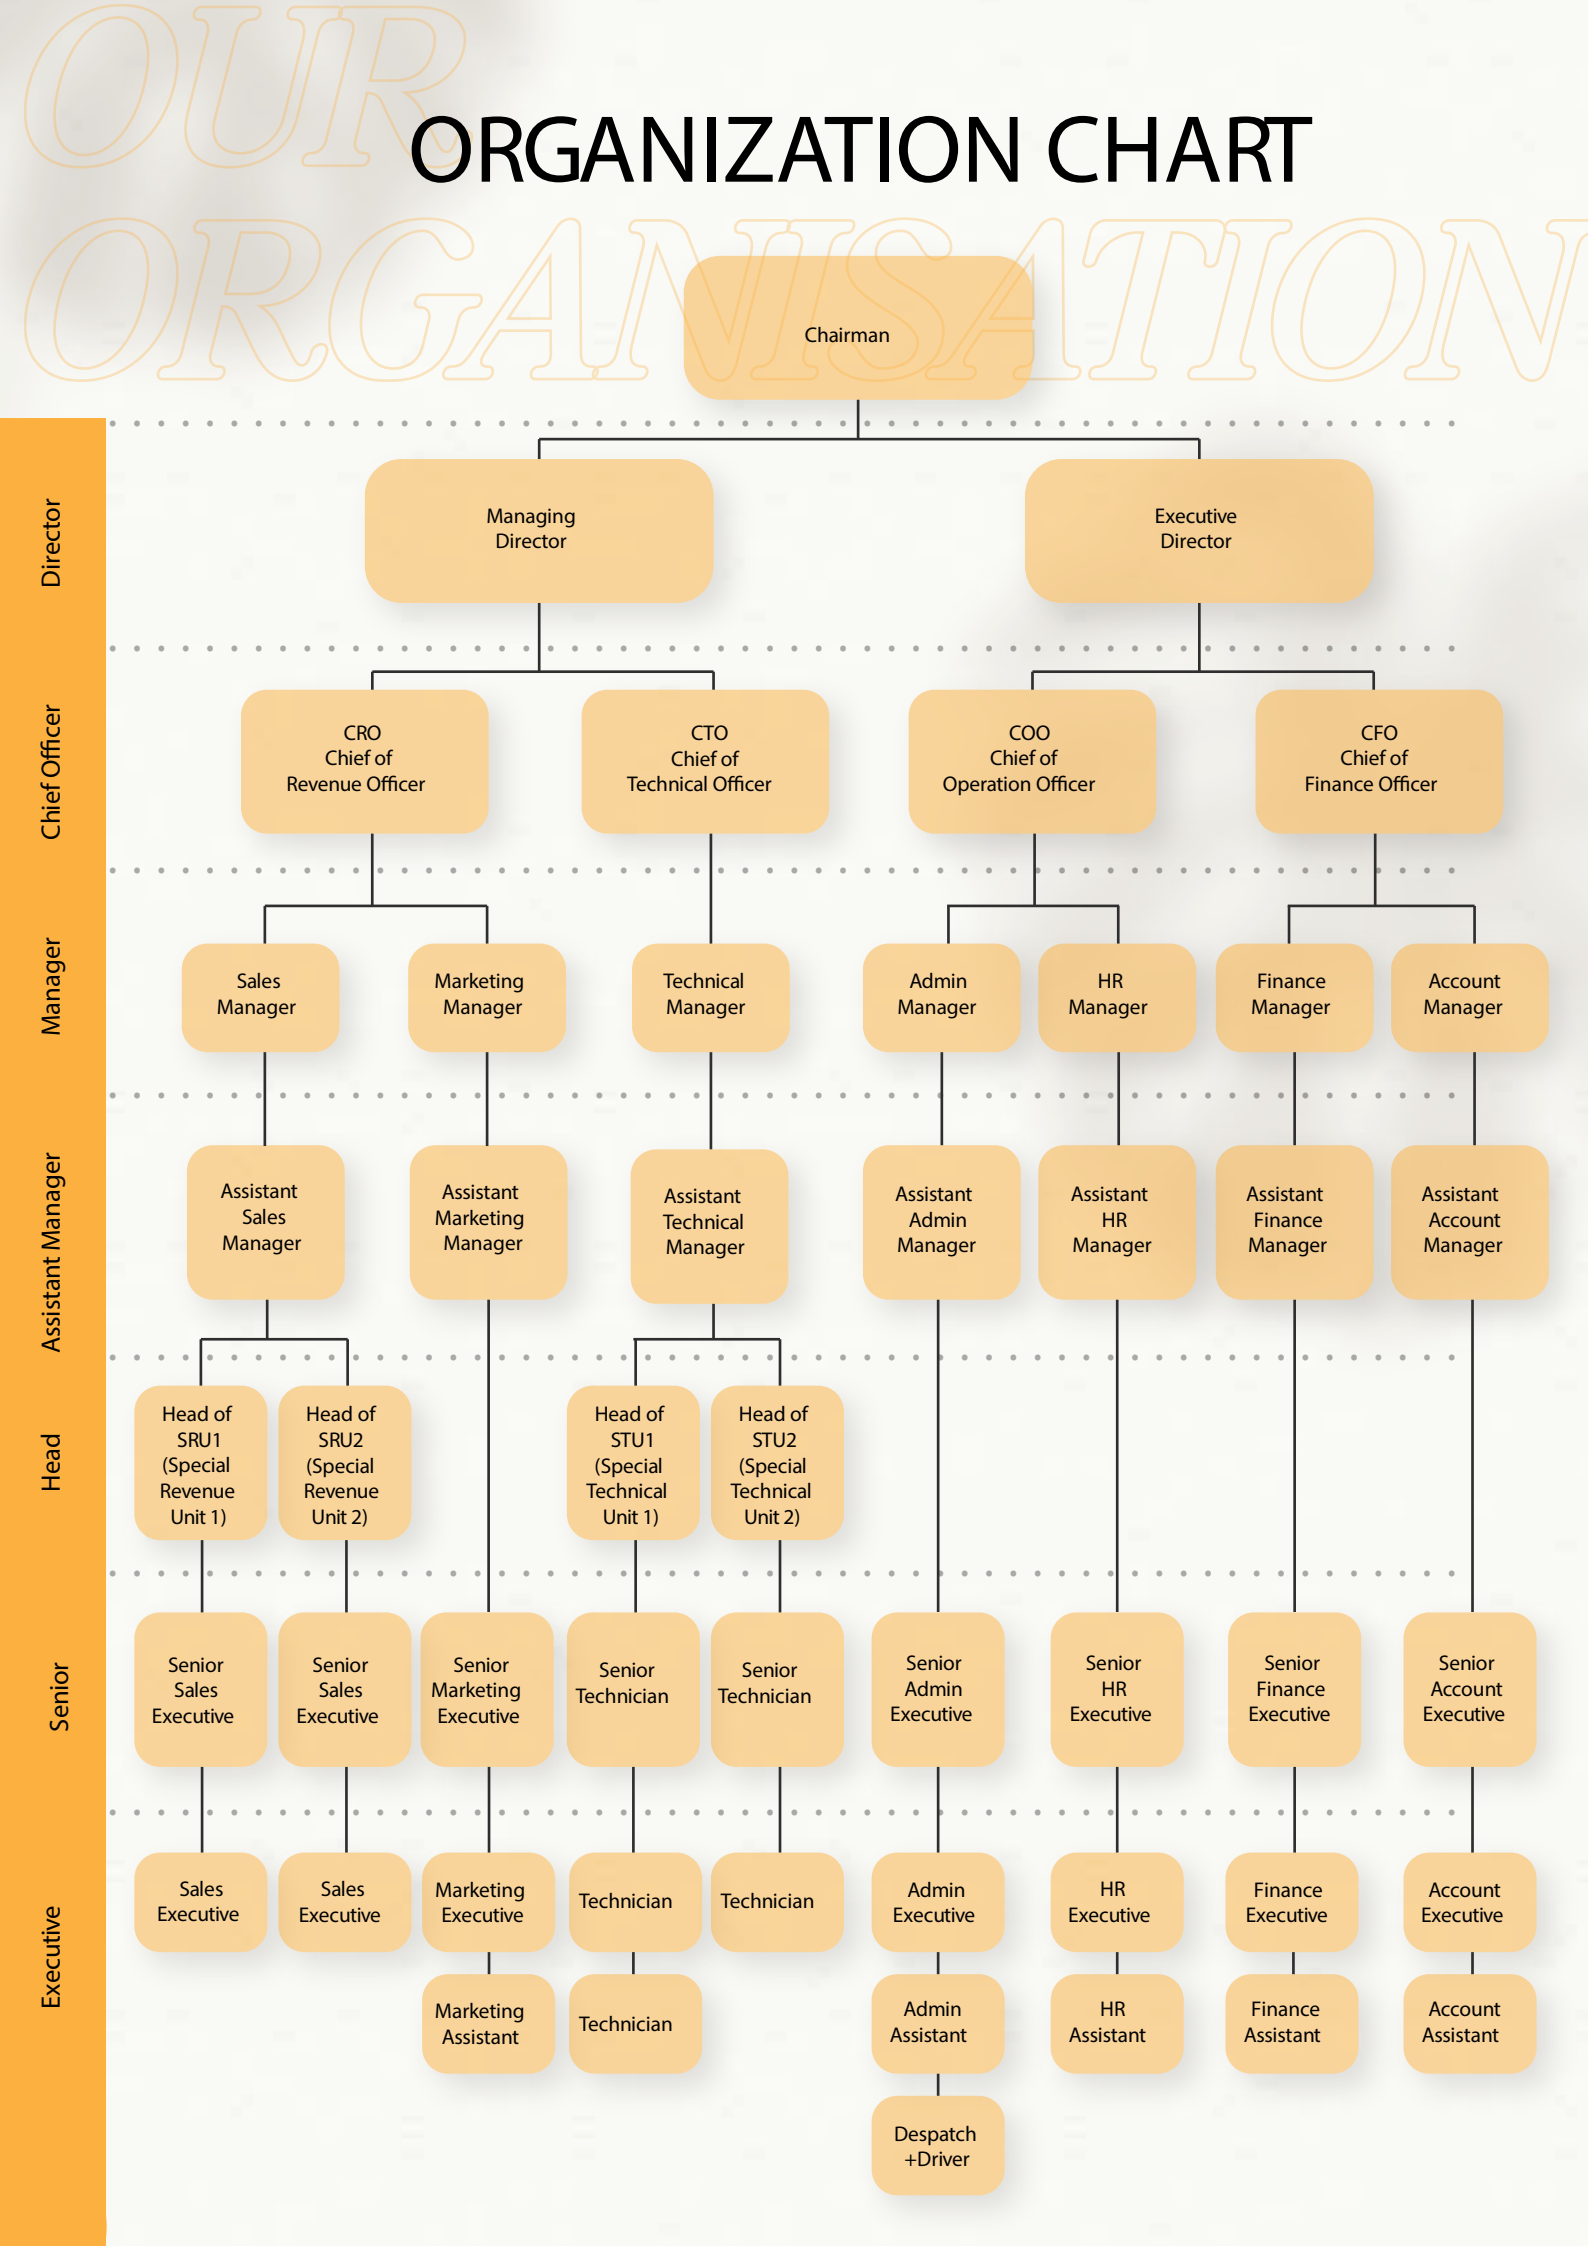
OUR ORGANISATION

ORGANIZATION CHART

Chairman

Director

Managing Director

Executive Director

Chief Officer

CRO Chief of Revenue Officer

CTO Chief of Technical Officer

COO Chief of Operation Officer

CFO Chief of Finance Officer

Manager

Sales Manager

Marketing Manager

Technical Manager

Admin Manager

HR Manager

Finance Manager

Account Manager

Assistant Manager

Assistant Sales Manager

Assistant Marketing Manager

Assistant Technical Manager

Assistant Admin Manager

Assistant HR Manager

Assistant Finance Manager

Assistant Account Manager

Head

Head of SRU1 (Special Revenue Unit 1)

Head of SRU2 (Special Revenue Unit 2)

Head of STU1 (Special Technical Unit 1)

Head of STU2 (Special Technical Unit 2)

Senior

Senior Sales Executive

Senior Sales Executive

Senior Marketing Executive

Senior Technician

Senior Technician

Senior Admin Executive

Senior HR Executive

Senior Finance Executive

Senior Account Executive

Executive

Sales Executive

Sales Executive

Marketing Executive

Technician

Technician

Admin Executive

HR Executive

Finance Executive

Account Executive

Marketing Assistant

Technician

Admin Assistant

HR Assistant

Finance Assistant

Account Assistant

Despatch +Driver